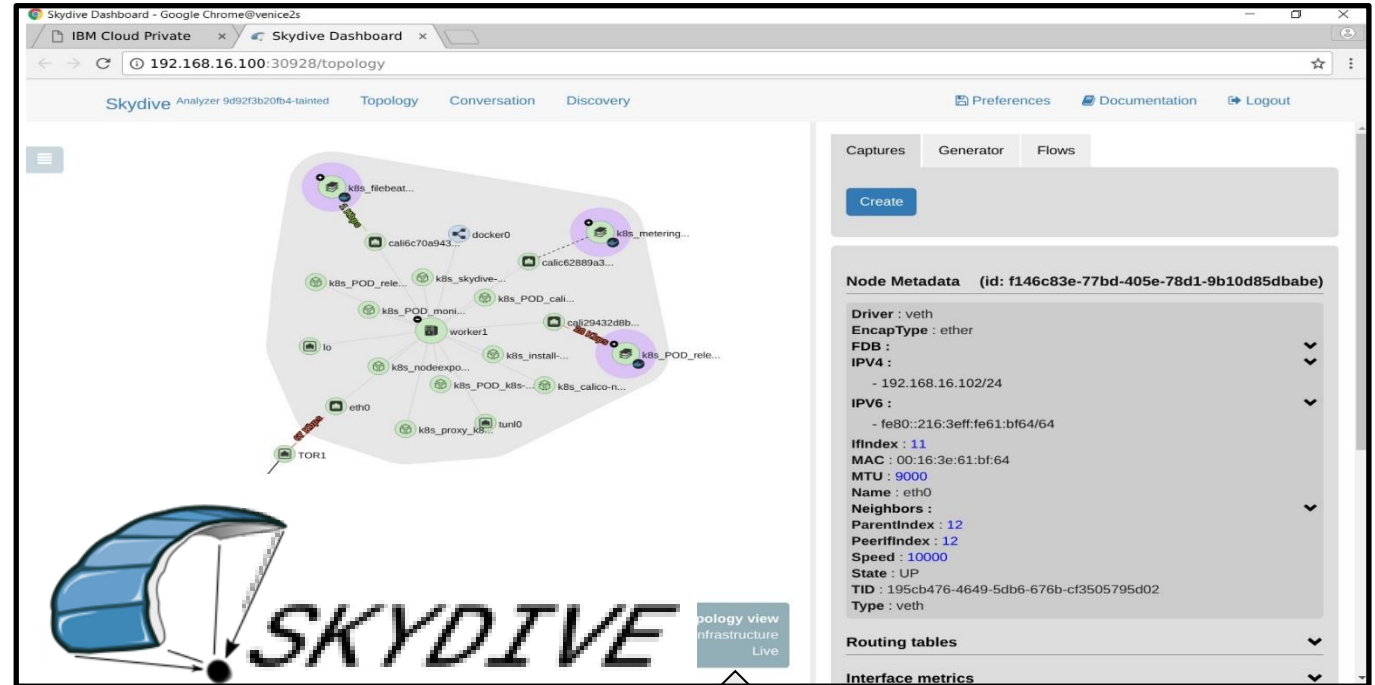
Skydive Dashboard - Google Chrome@venice2s

IBM Cloud Private ×

Skydive Dashboard ×

192.168.16.100:30928/topology

Skydive Analyzer 9d92f3b20fb4-tainted Topology Conversation Discovery

Preferences Documentation Logout

k8s_filebeat...

docker0

k8s_metering...

cali6c70a943...

calic62889a3...

k8s_POD_rele...

k8s_skydive-...

k8s_POD_cali...

k8s_POD_moni...

cali29432d8b...

worker1

lo

k8s_install-...

k8s_POD_rele...

k8s_nodeexpo...

k8s_POD_k8s-...

k8s_calico-n...

eth0

tunl0

k8s_proxy_k8...

TOR1

SKYDIVE

pology view
nfrastructure
Live

Captures Generator Flows

Create

Node Metadata (id: f146c83e-77bd-405e-78d1-9b10d85dbabe)

Driver : veth
EncapType : ether
FDB :
IPV4 :
- 192.168.16.102/24
IPV6 :
- fe80::216:3eff:fe61:bf64/64
IfIndex : 11
MAC : 00:16:3e:61:bf:64
MTU : 9000
Name : eth0
Neighbors :
ParentIndex : 12
PeerIfIndex : 12
Speed : 10000
State : UP
TID : 195cb476-4649-5db6-676b-cf3505795d02
Type : veth

Routing tables

Interface metrics